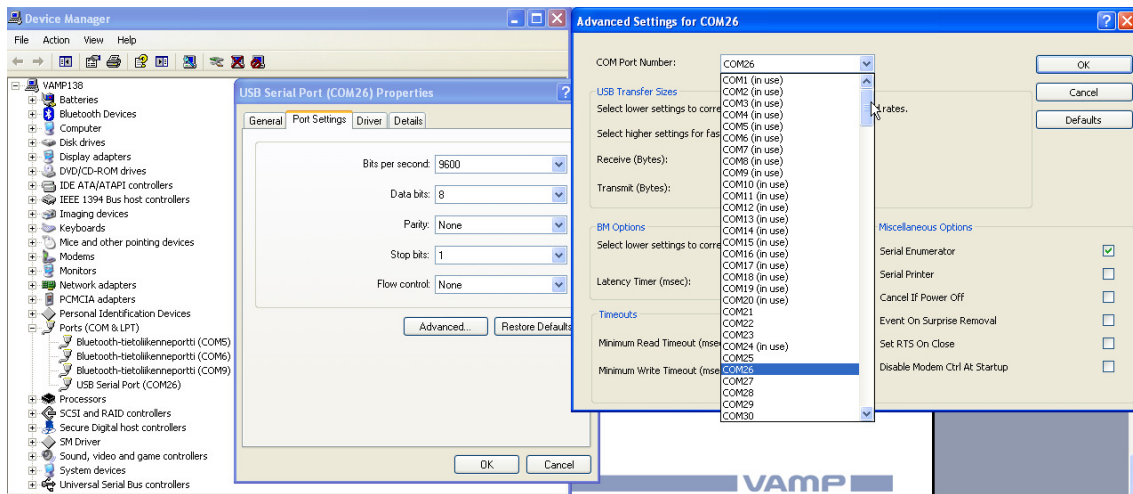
Device Manager
File Action View Help
VAMP138
Batteries
Bluetooth Devices
Computer
Disk drives
Display adapters
DVD/CD-ROM drives
IDE ATA/ATAPI controllers
IEEE 1394 Bus host controllers
Imaging devices
Keyboards
Mice and other pointing devices
Modems
Monitors
Network adapters
PCMCIA adapters
Personal Identification Devices
Ports (COM & LPT)
Bluetooth-tietoliikenneportti (COM5)
Bluetooth-tietoliikenneportti (COM6)
Bluetooth-tietoliikenneportti (COM9)
USB Serial Port (COM26)
Processors
SCSI and RAID controllers
Secure Digital host controllers
SM Driver
Sound, video and game controllers
System devices
Universal Serial Bus controllers

USB Serial Port (COM26) Properties
General Port Settings Driver Details
Bits per second: 9600
Data bits: 8
Parity: None
Stop bits: 1
Flow control: None
Advanced... Restore Defaults
OK Cancel

Advanced Settings for COM26
COM Port Number: COM26
OK
Cancel
Defaults
USB Transfer Sizes
Select lower settings to corre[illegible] rates.
Select higher settings for fas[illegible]
Receive (Bytes):
Transmit (Bytes):
BM Options
Select lower settings to corre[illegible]
Latency Timer (msec):
Timeouts
Minimum Read Timeout (mse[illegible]
Minimum Write Timeout (mse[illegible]
COM1 (in use)
COM2 (in use)
COM3 (in use)
COM4 (in use)
COM5 (in use)
COM6 (in use)
COM7 (in use)
COM8 (in use)
COM9 (in use)
COM10 (in use)
COM11 (in use)
COM12 (in use)
COM13 (in use)
COM14 (in use)
COM15 (in use)
COM16 (in use)
COM17 (in use)
COM18 (in use)
COM19 (in use)
COM20 (in use)
COM21
COM22
COM23
COM24 (in use)
COM25
COM26
COM27
COM28
COM29
COM30
Miscellaneous Options
Serial Enumerator
Serial Printer
Cancel If Power Off
Event On Surprise Removal
Set RTS On Close
Disable Modem Ctrl At Startup
VAMP